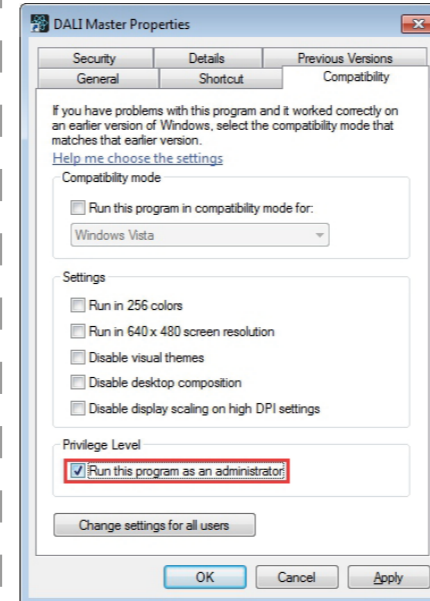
DALI Master Properties

Security
Details
Previous Versions
General
Shortcut
Compatibility

If you have problems with this program and it worked correctly on an earlier version of Windows, select the compatibility mode that matches that earlier version.

Help me choose the settings

Compatibility mode

Run this program in compatibility mode for:

Windows Vista

Settings

Run in 256 colors

Run in 640 x 480 screen resolution

Disable visual themes

Disable desktop composition

Disable display scaling on high DPI settings

Privilege Level

Run this program as an administrator

Change settings for all users

OK
Cancel
Apply